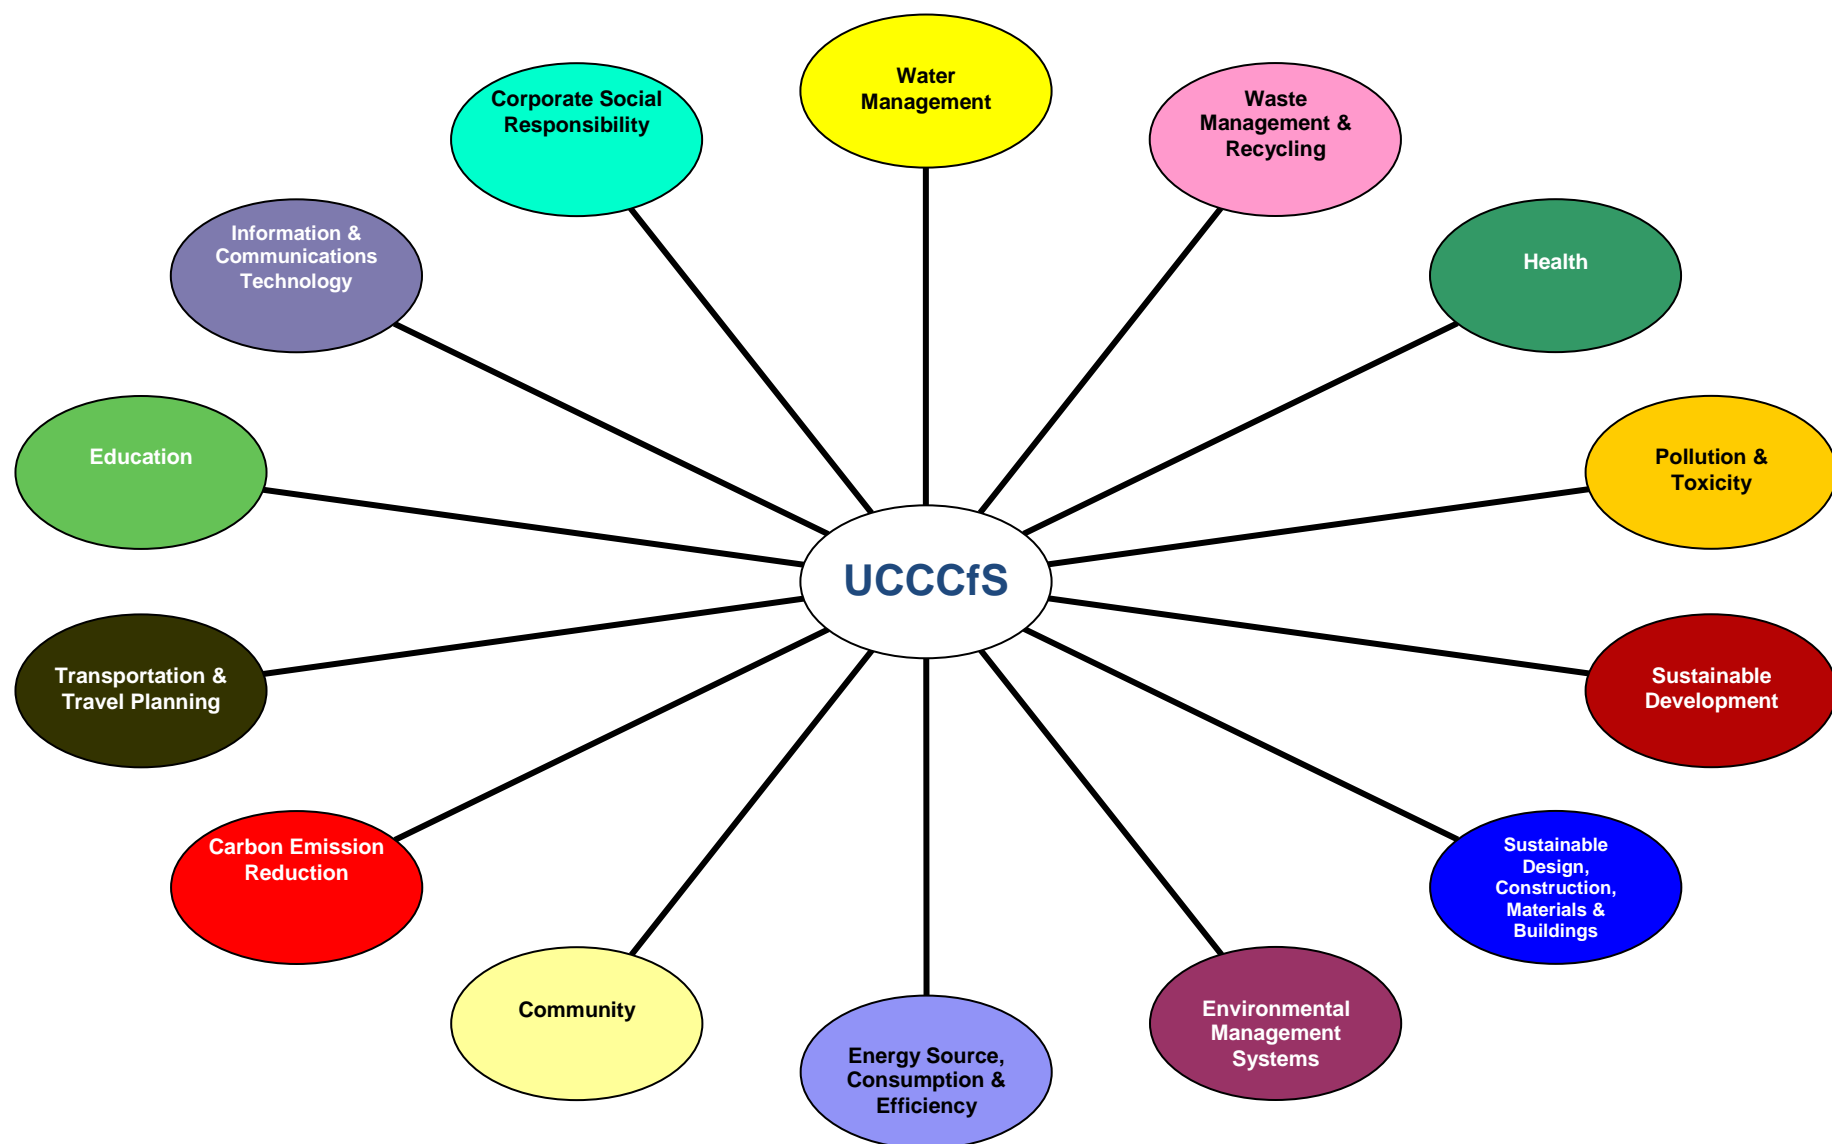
Water Management

Waste Management & Recycling

Health

Pollution & Toxicity

Sustainable Development

Sustainable Design, Construction, Materials & Buildings

Environmental Management Systems

Energy Source, Consumption & Efficiency

Community

Carbon Emission Reduction

Transportation & Travel Planning

Education

Information & Communications Technology

Corporate Social Responsibility

UCCCfS